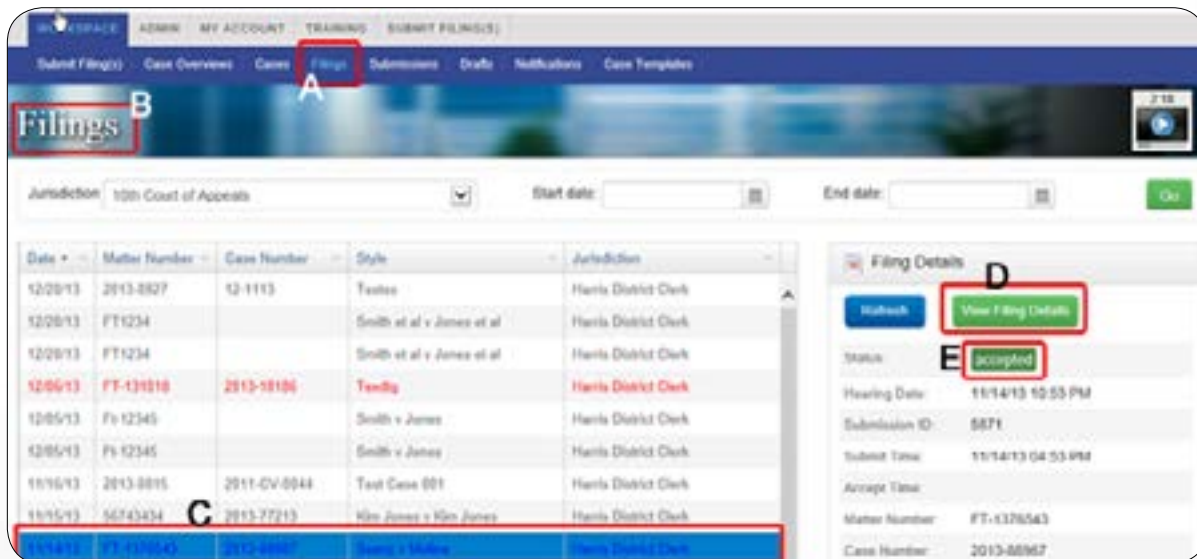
WORKSPACE ADMIN MY ACCOUNT TRAINING SUBMIT FILING(S)

Submit Filing(s) Case Overviews Cases Filings Submissions Drafts Notifications Case Templates

A

Filings B

2:18

Jurisdiction 10th Court of Appeals Start date: End date: Go

| Date | Matter Number | Case Number | Style | Jurisdiction |
|---|---|---|---|---|
| 12/20/13 | 2013-0827 | 12-1113 | Testes | Harris District Clerk |
| 12/20/13 | FT1234 | | Smith et al v Jones et al | Harris District Clerk |
| 12/20/13 | FT1234 | | Smith et al v Jones et al | Harris District Clerk |
| 12/06/13 | FT-131818 | 2013-18186 | Tandig | Harris District Clerk |
| 12/05/13 | Ft 12345 | | Smith v Jones | Harris District Clerk |
| 12/05/13 | Ft 12345 | | Smith v Jones | Harris District Clerk |
| 11/16/13 | 2013-0815 | 2011-CV-0044 | Test Case 001 | Harris District Clerk |
| 11/15/13 | 56743434 | 2013-77213 | Kim Jones v Kim Jones | Harris District Clerk |
| 11/14/13 | FT-137654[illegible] | 2013-88967 | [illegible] | Harris District Clerk |

C

Filing Details

D

Refresh View Filing Details

E

Status: accepted
Hearing Date: 11/14/13 10:53 PM
Submission ID: 5871
Submit Time: 11/14/13 04:53 PM
Accept Time:
Matter Number: FT-1376543
Case Number: 2013-88967